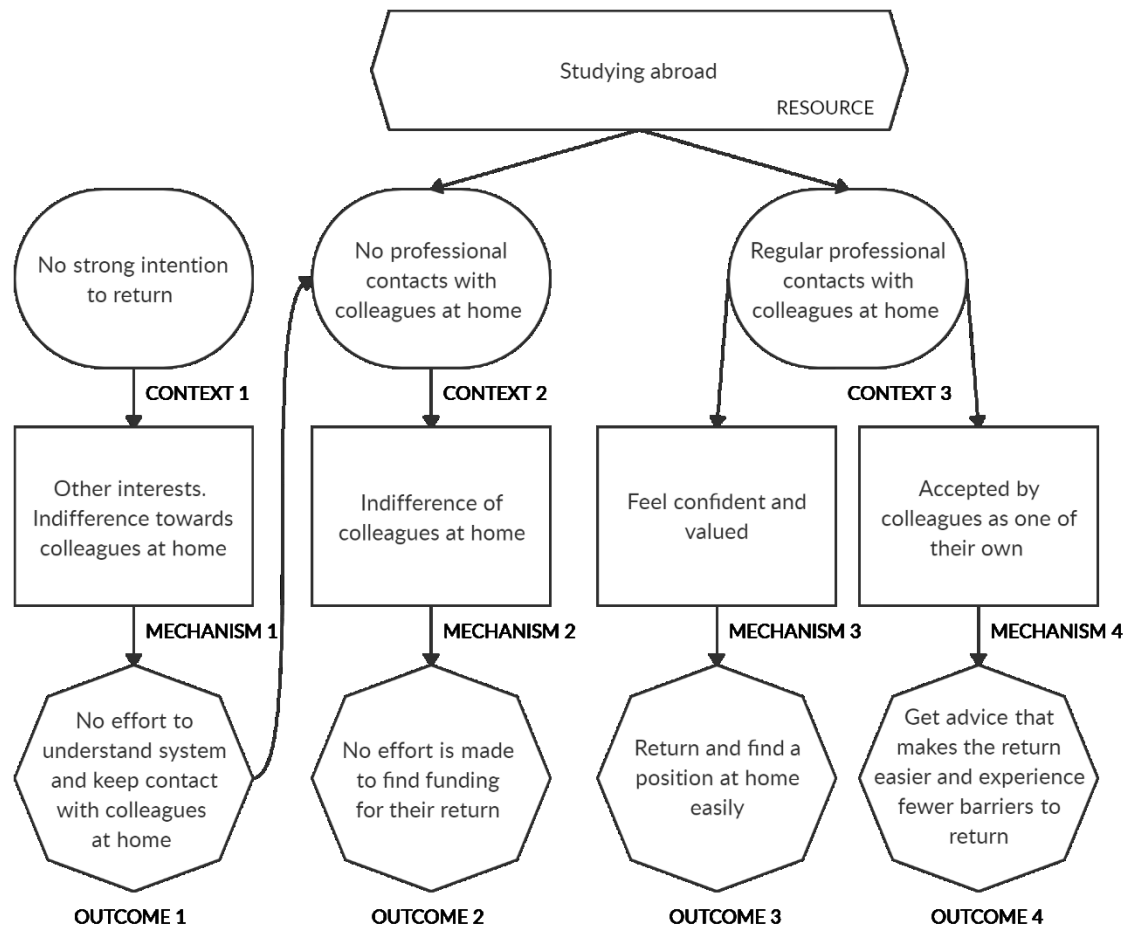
Studying abroad
RESOURCE

No strong intention to return
CONTEXT 1

No professional contacts with colleagues at home
CONTEXT 2

Regular professional contacts with colleagues at home
CONTEXT 3

Other interests. Indifference towards colleagues at home
MECHANISM 1

Indifference of colleagues at home
MECHANISM 2

Feel confident and valued
MECHANISM 3

Accepted by colleagues as one of their own
MECHANISM 4

No effort to understand system and keep contact with colleagues at home
OUTCOME 1

No effort is made to find funding for their return
OUTCOME 2

Return and find a position at home easily
OUTCOME 3

Get advice that makes the return easier and experience fewer barriers to return
OUTCOME 4